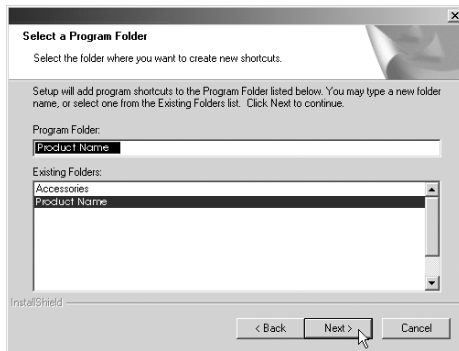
Select a Program Folder

Select the folder where you want to create new shortcuts.

Setup will add program shortcuts to the Program Folder listed below. You may type a new folder name, or select one from the Existing Folders list. Click Next to continue.

Program Folder:

Product Name

Existing Folders:

Accessories
Product Name

InstallShield

< Back
Next >
Cancel